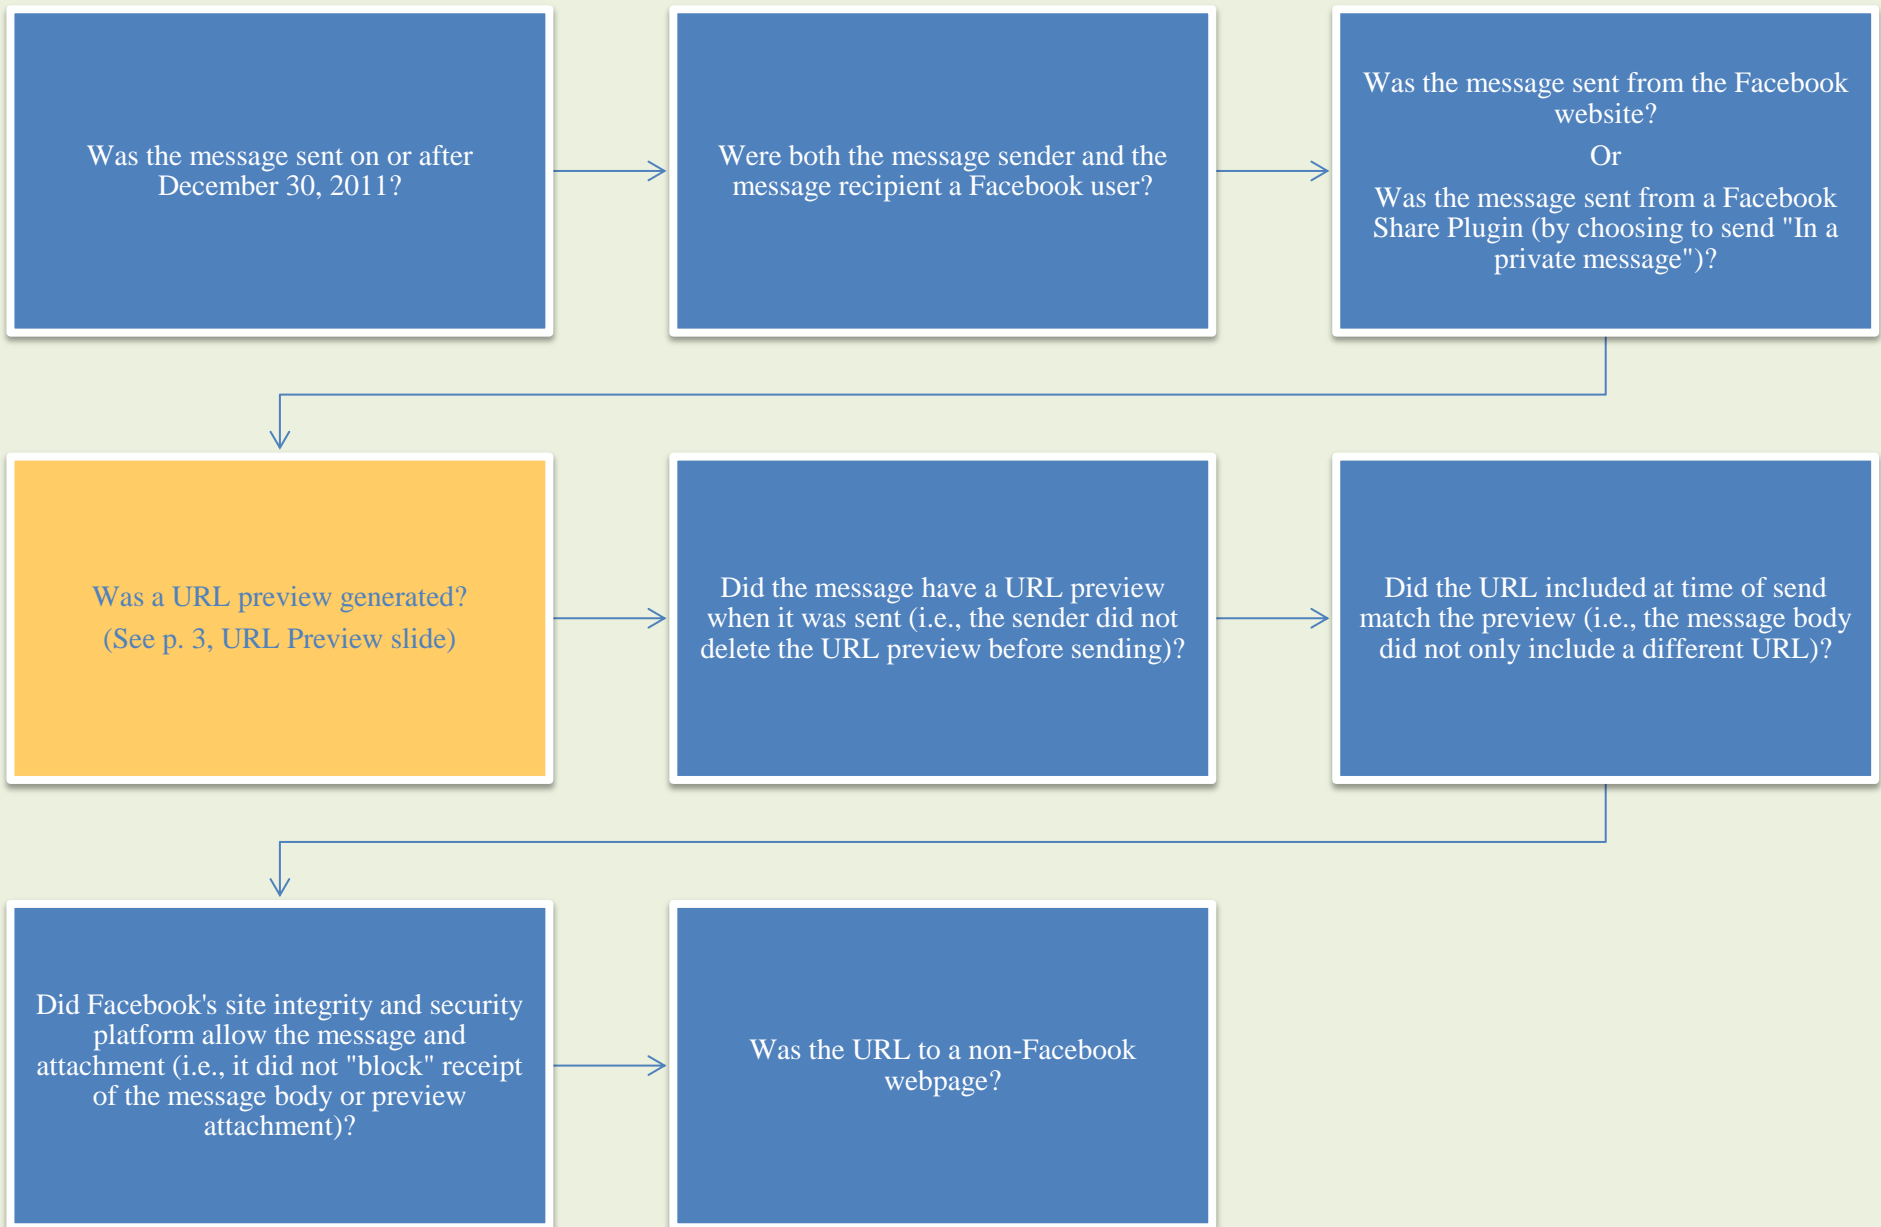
Was the message sent on or after December 30, 2011?

Were both the message sender and the message recipient a Facebook user?

Was the message sent from the Facebook website?

Or

Was the message sent from a Facebook Share Plugin (by choosing to send "In a private message")?

Was a URL preview generated?

(See p. 3, URL Preview slide)

Did the message have a URL preview when it was sent (i.e., the sender did not delete the URL preview before sending)?

Did the URL included at time of send match the preview (i.e., the message body did not only include a different URL)?

Did Facebook's site integrity and security platform allow the message and attachment (i.e., it did not "block" receipt of the message body or preview attachment)?

Was the URL to a non-Facebook webpage?